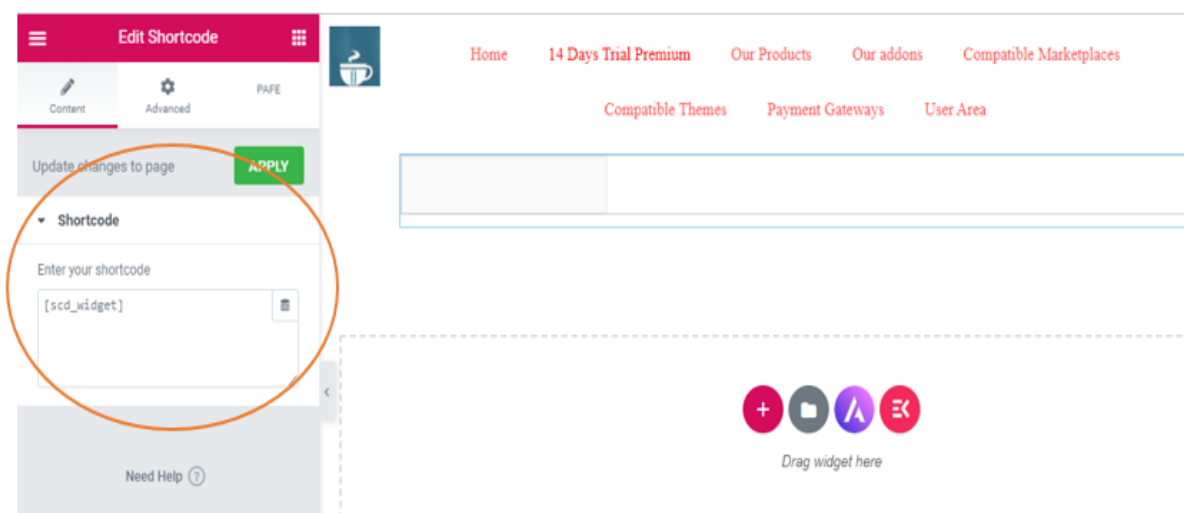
Edit Shortcode

Content

Advanced

PAFE

Update changes to page

APPLY

Shortcode

Enter your shortcode

[scd_widget]

Need Help

Home

14 Days Trial Premium

Our Products

Our addons

Compatible Marketplaces

Compatible Themes

Payment Gateways

User Area

Drag widget here